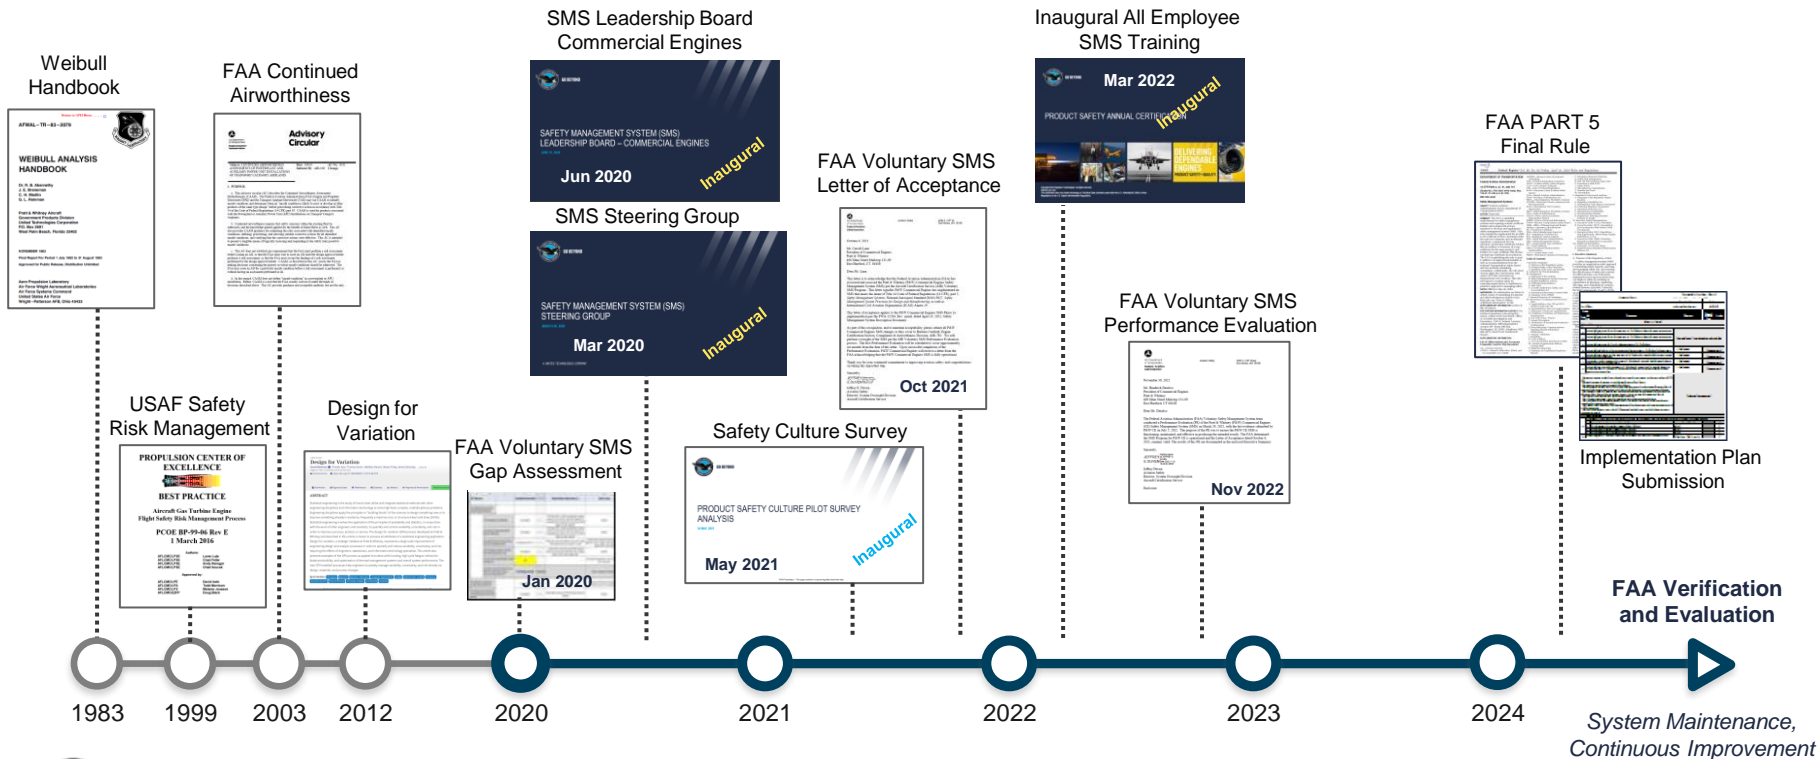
Weibull Handbook

AFWAL-TR-83-2079

WEIBULL ANALYSIS HANDBOOK

FAA Continued Airworthiness

Advisory Circular

SMS Leadership Board Commercial Engines

SAFETY MANAGEMENT SYSTEM (SMS) LEADERSHIP BOARD – COMMERCIAL ENGINES

Jun 2020

Inaugural

SMS Steering Group

SAFETY MANAGEMENT SYSTEM (SMS) STEERING GROUP

Mar 2020

Inaugural

Inaugural All Employee SMS Training

Mar 2022

PRODUCT SAFETY ANNUAL CERTIFICATION

Inaugural

DELIVERING DEPENDABLE ENGINES

FAA Voluntary SMS Letter of Acceptance

Oct 2021

FAA PART 5 Final Rule

USAF Safety Risk Management

PROPULSION CENTER OF EXCELLENCE

BEST PRACTICE

Aircraft Gas Turbine Engine Flight Safety Risk Management Process

PCOE BP-99-06 Rev E
1 March 2016

Design for Variation

Design for Variation

FAA Voluntary SMS Gap Assessment

Jan 2020

Safety Culture Survey

PRODUCT SAFETY CULTURE PILOT SURVEY ANALYSIS

May 2021

Inaugural

FAA Voluntary SMS Performance Evaluation

Nov 2022

Implementation Plan Submission

FAA Verification and Evaluation

1983 1999 2003 2012 2020 2021 2022 2023 2024

System Maintenance, Continuous Improvement